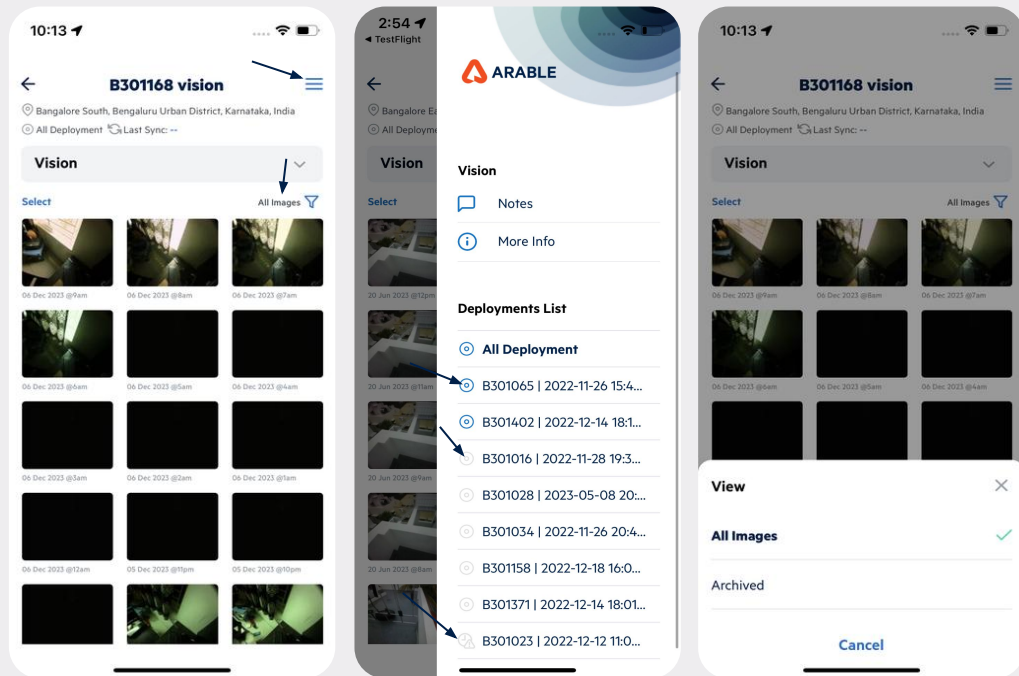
10:13

B301168 vision

Bangalore South, Bengaluru Urban District, Karnataka, India

All Deployment Last Sync: --

Vision

Select

All Images

06 Dec 2023 @9am
06 Dec 2023 @8am
06 Dec 2023 @7am
06 Dec 2023 @6am
06 Dec 2023 @5am
06 Dec 2023 @4am
06 Dec 2023 @3am
06 Dec 2023 @2am
06 Dec 2023 @1am
06 Dec 2023 @12am
05 Dec 2023 @11pm
05 Dec 2023 @10pm

2:54
◂ TestFlight

Bangalore Ea

All Deploym

Vision

Select

20 Jun 2023 @12pm
20 Jun 2023 @11am

ARABLE

Vision

Notes

More Info

Deployments List

All Deployment

B301065 | 2022-11-26 15:4...

B301402 | 2022-12-14 18:1...

B301016 | 2022-11-28 19:3...

B301028 | 2023-05-08 20:...

B301034 | 2022-11-26 20:4...

B301158 | 2022-12-18 16:0...

B301371 | 2022-12-14 18:01...

B301023 | 2022-12-12 11:0...

10:13

B301168 vision

Bangalore South, Bengaluru Urban District, Karnataka, India

All Deployment Last Sync: --

Vision

Select

All Images

06 Dec 2023 @9am
06 Dec 2023 @8am
06 Dec 2023 @7am
06 Dec 2023 @6am
06 Dec 2023 @5am
06 Dec 2023 @4am

View

All Images

Archived

Cancel